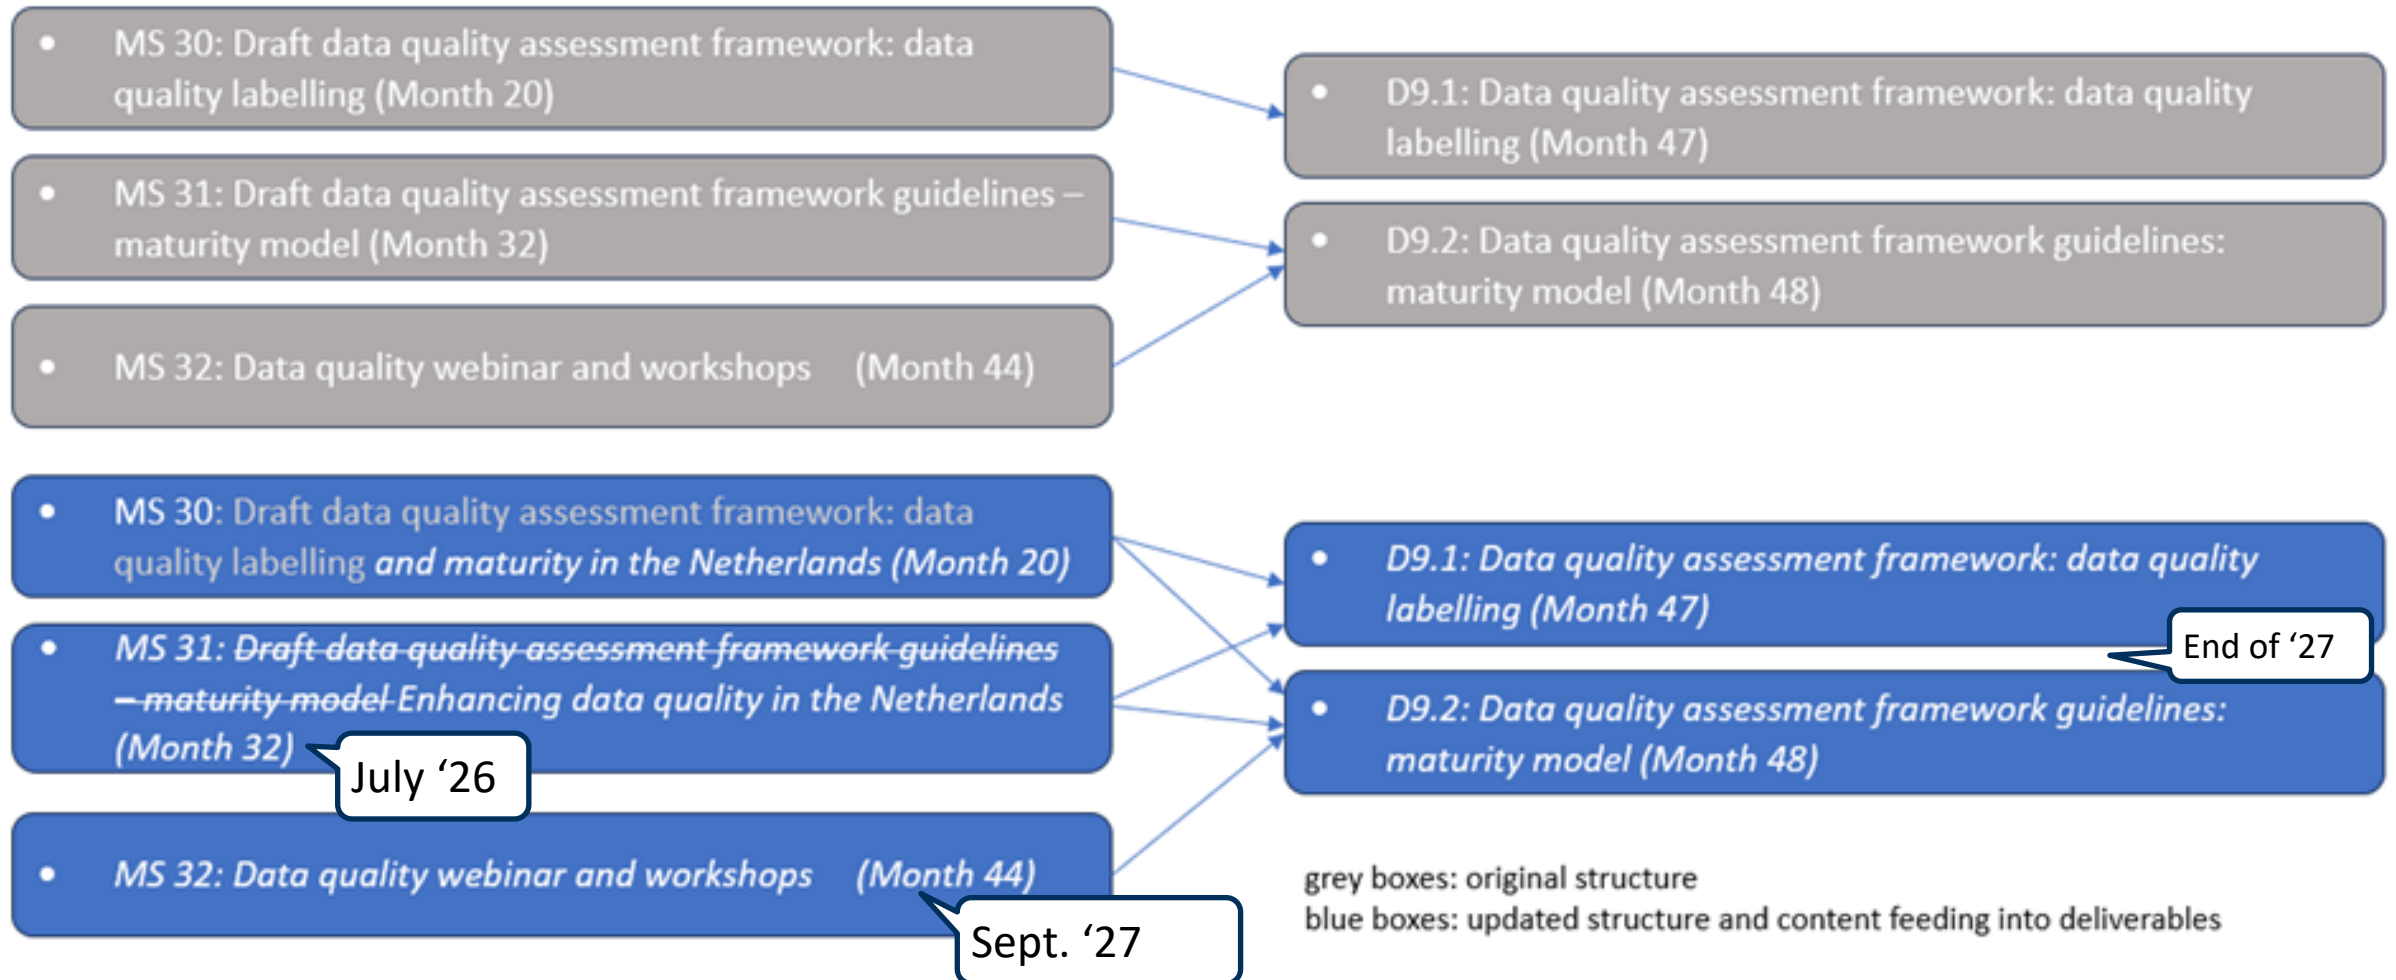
- MS 30: Draft data quality assessment framework: data quality labelling (Month 20)
- MS 31: Draft data quality assessment framework guidelines – maturity model (Month 32)
- MS 32: Data quality webinar and workshops (Month 44)

- D9.1: Data quality assessment framework: data quality labelling (Month 47)
- D9.2: Data quality assessment framework guidelines: maturity model (Month 48)

- MS 30: Draft data quality assessment framework: data quality labelling *and maturity in the Netherlands (Month 20)*
- *MS 31: ~~Draft data quality assessment framework guidelines – maturity model~~ Enhancing data quality in the Netherlands (Month 32)*

July '26

- *MS 32: Data quality webinar and workshops (Month 44)*

Sept. '27

- *D9.1: Data quality assessment framework: data quality labelling (Month 47)*

End of '27

- *D9.2: Data quality assessment framework guidelines: maturity model (Month 48)*

grey boxes: original structure
blue boxes: updated structure and content feeding into deliverables